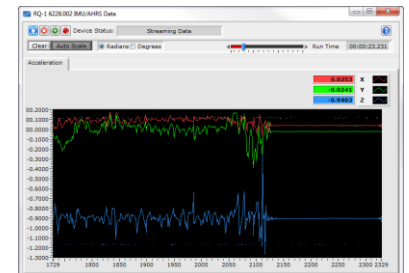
RQ-1 6228.002 IMU/AHRS Data

Device Status: Streaming Data

Clear Auto Scale Radians Degrees Run Time 00:00:23.231

Acceleration

0.0253 X
-0.0241 Y
-0.9403 Z

0.2000
0.1000
0.0000
-0.1000
-0.2000
-0.3000
-0.4000
-0.5000
-0.6000
-0.7000
-0.8000
-0.9000
-1.0000
-1.1000
-1.2000
-1.3000

1729 1800 1850 1900 1950 2000 2050 2100 2150 2200 2250 2300 2329